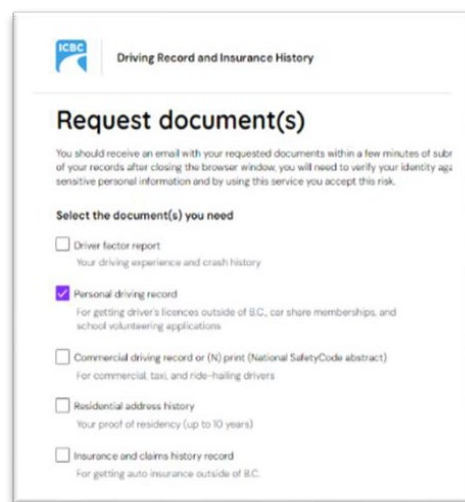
ICBC

Driving Record and Insurance History

Request document(s)

You should receive an email with your requested documents within a few minutes of subm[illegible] of your records after closing the browser window, you will need to verify your identity aga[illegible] sensitive personal information and by using this service you accept this risk.

Select the document(s) you need

Driver factor report
Your driving experience and crash history

Personal driving record
For getting driver's licences outside of B.C., car share memberships, and school volunteering applications

Commercial driving record or (N) print (National SafetyCode abstract)
For commercial, taxi, and ride-hailing drivers

Residential address history
Your proof of residency (up to 10 years)

Insurance and claims history record
For getting auto insurance outside of B.C.